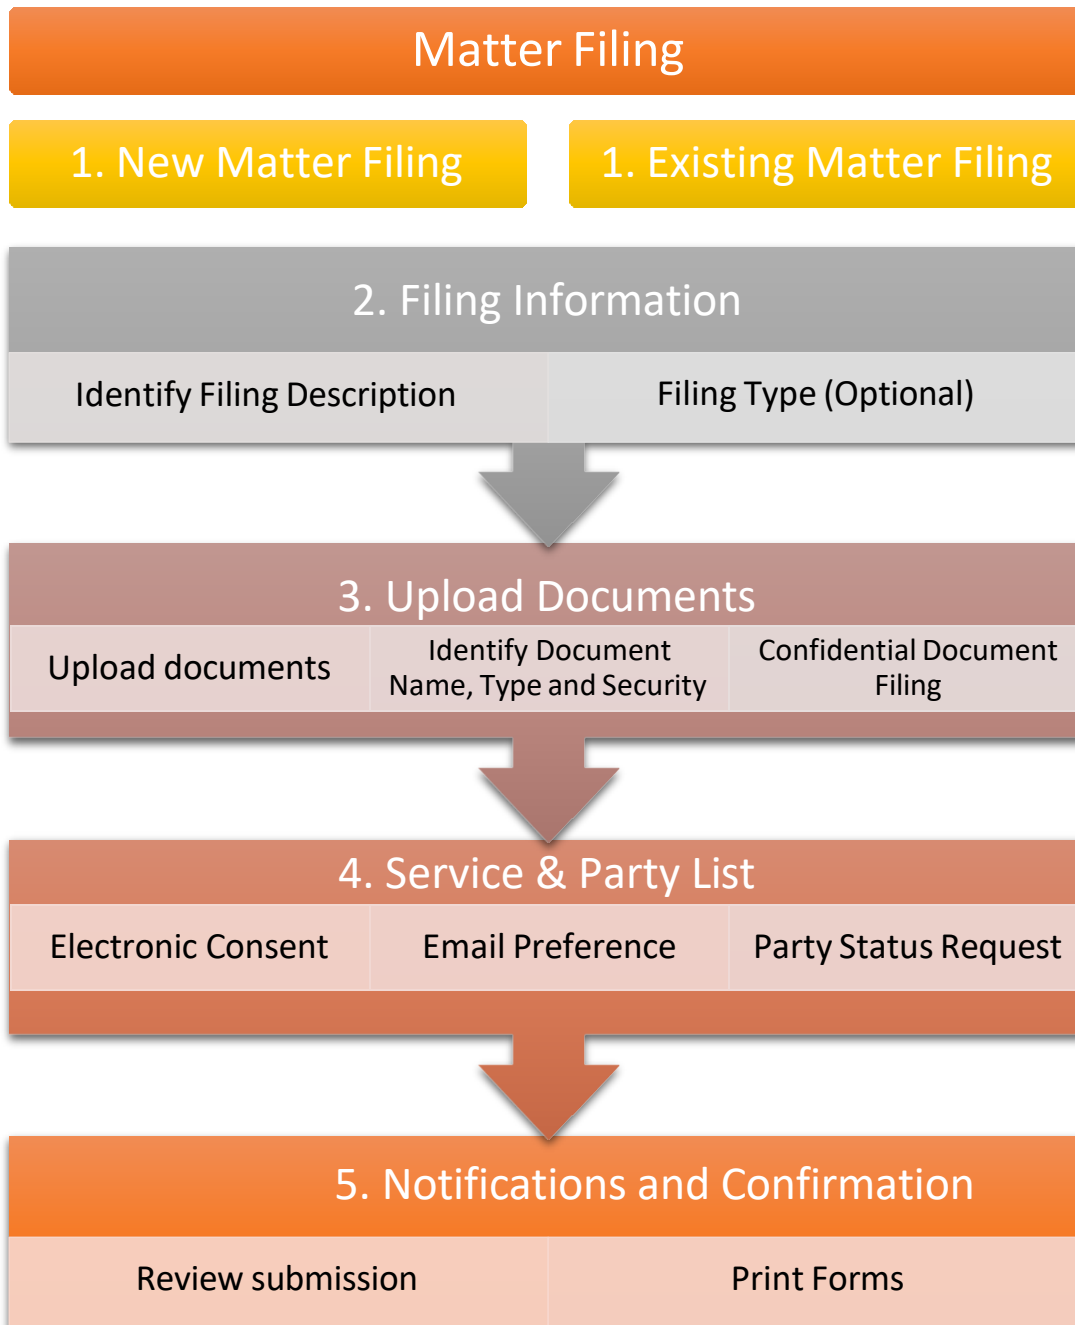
Matter Filing

1. New Matter Filing

1. Existing Matter Filing

2. Filing Information

Identify Filing Description

Filing Type (Optional)

3. Upload Documents

Upload documents

Identify Document Name, Type and Security

Confidential Document Filing

4. Service & Party List

Electronic Consent

Email Preference

Party Status Request

5. Notifications and Confirmation

Review submission

Print Forms